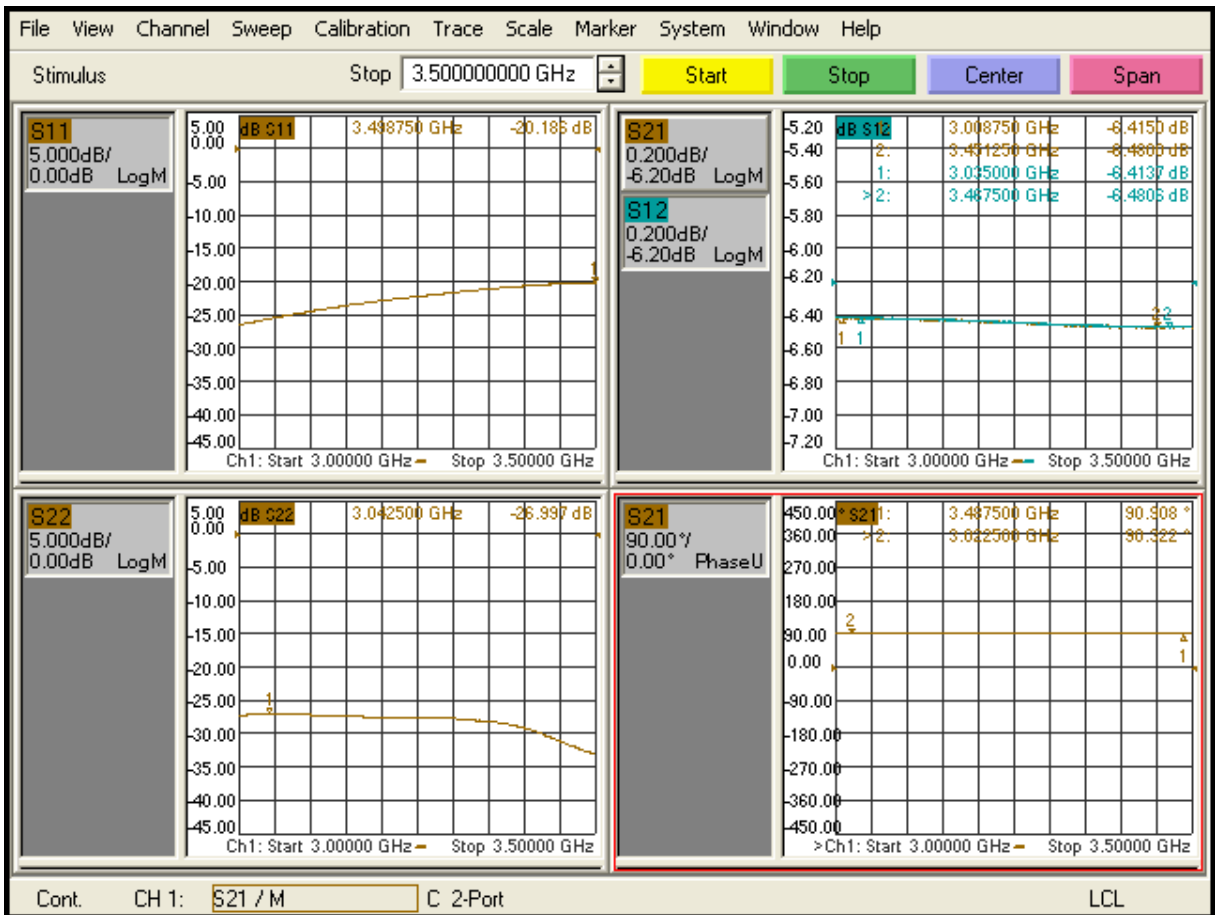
File View Channel Sweep Calibration Trace Scale Marker System Window Help

Stimulus Stop 3.500000000 GHz Start Stop Center Span

S11
5.000dB/
0.00dB LogM

dB S11 3.498750 GHz -20.186 dB

5.00
0.00
-5.00
-10.00
-15.00
-20.00
-25.00
-30.00
-35.00
-40.00
-45.00

1

Ch1: Start 3.00000 GHz Stop 3.50000 GHz

S21
0.200dB/
-6.20dB LogM

S12
0.200dB/
-6.20dB LogM

dB S12 3.008750 GHz -6.4150 dB
2: 3.481250 GHz -6.4800 dB
1: 3.035000 GHz -6.4137 dB
>2: 3.487500 GHz -6.4806 dB

-5.20
-5.40
-5.60
-5.80
-6.00
-6.20
-6.40
-6.60
-6.80
-7.00
-7.20

1 1 1 2

Ch1: Start 3.00000 GHz Stop 3.50000 GHz

S22
5.000dB/
0.00dB LogM

dB S22 3.042500 GHz -26.997 dB

5.00
0.00
-5.00
-10.00
-15.00
-20.00
-25.00
-30.00
-35.00
-40.00
-45.00

1

Ch1: Start 3.00000 GHz Stop 3.50000 GHz

S21
90.00°/
0.00° PhaseU

° S21 1: 3.487500 GHz 90.908 °
>2: 3.022500 GHz 90.322 °

450.00
360.00
270.00
180.00
90.00
0.00
-90.00
-180.00
-270.00
-360.00
-450.00

2
1

>Ch1: Start 3.00000 GHz Stop 3.50000 GHz

Cont. CH 1: S21 / M C 2-Port LCL